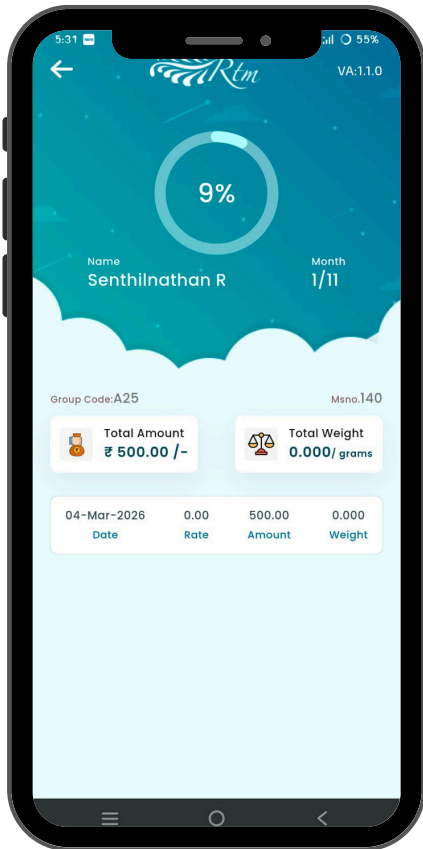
5:31

55%

Rtm

VA:1.1.0

9%

Name
Senthilnathan R

Month
1/11

Group Code:A25

Msno.140

Total Amount
₹ 500.00 /-

Total Weight
0.000/ grams

| 04-Mar-2026 | 0.00 | 500.00 | 0.000 |
|---|---|---|---|
| Date | Rate | Amount | Weight |